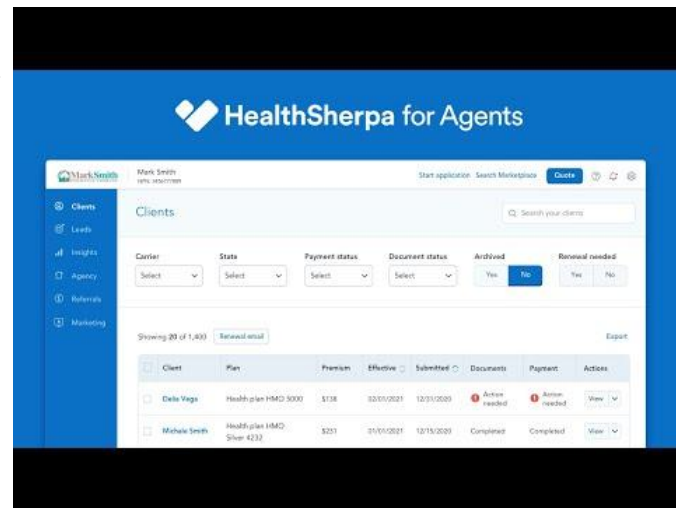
HealthSherpa for Agents

MarkSmith

Mark Smith
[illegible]

Start application Search Marketplace Quote

Clients
Leads
Insights
Agency
Referrals
Marketing

Clients

Search your clients

Carrier
Select

State
Select

Payment status
Select

Document status
Select

Archived
Yes No

Renewal needed
Yes No

Showing 20 of 1,400 Renewal email

Export

| Client | Plan | Premium | Effective | Submitted | Documents | Payment | Actions |
|---|---|---|---|---|---|---|---|
| Dala Vega | Health plan HMO 5000 | $138 | 02/01/2021 | 12/31/2020 | Action needed | Action needed | View |
| Michele Smith | Health plan HMO Silver 4232 | $231 | 01/01/2021 | 12/15/2020 | Completed | Completed | View |